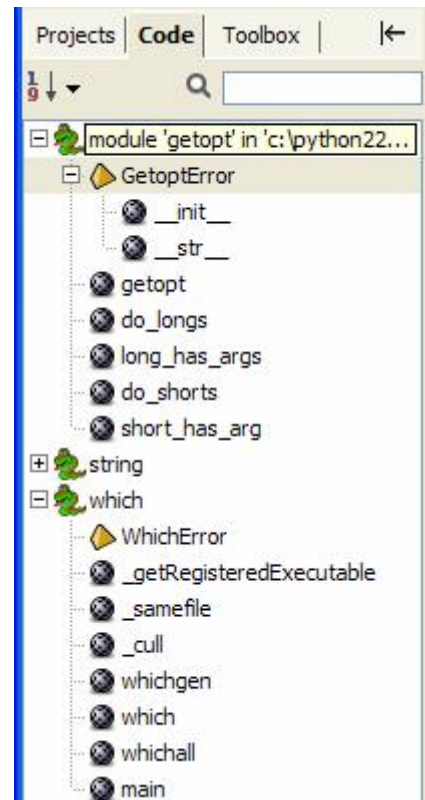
Projects | Code | Toolbox | ⇤

$\frac{1}{9}$↓ ▾

module 'getopt' in 'c:\python22...
GetoptError
__init__
__str__
getopt
do_longs
long_has_args
do_shorts
short_has_arg
string
which
WhichError
_getRegisteredExecutable
_samefile
_cull
whichgen
which
whichall
main